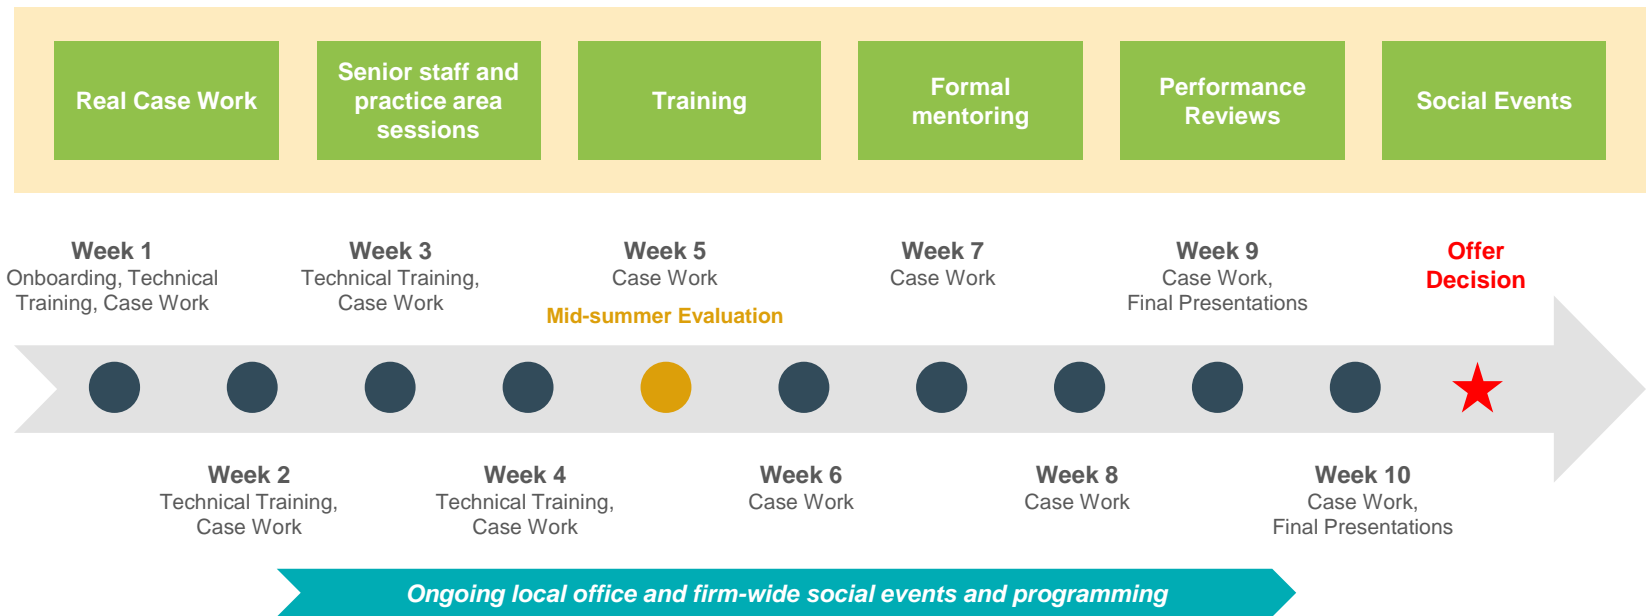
Real Case Work

Senior staff and practice area sessions

Training

Formal mentoring

Performance Reviews

Social Events

Week 1
Onboarding, Technical Training, Case Work

Week 3
Technical Training, Case Work

Week 5
Case Work
Mid-summer Evaluation

Week 7
Case Work

Week 9
Case Work, Final Presentations

Offer Decision

Week 2
Technical Training, Case Work

Week 4
Technical Training, Case Work

Week 6
Case Work

Week 8
Case Work

Week 10
Case Work, Final Presentations

Ongoing local office and firm-wide social events and programming